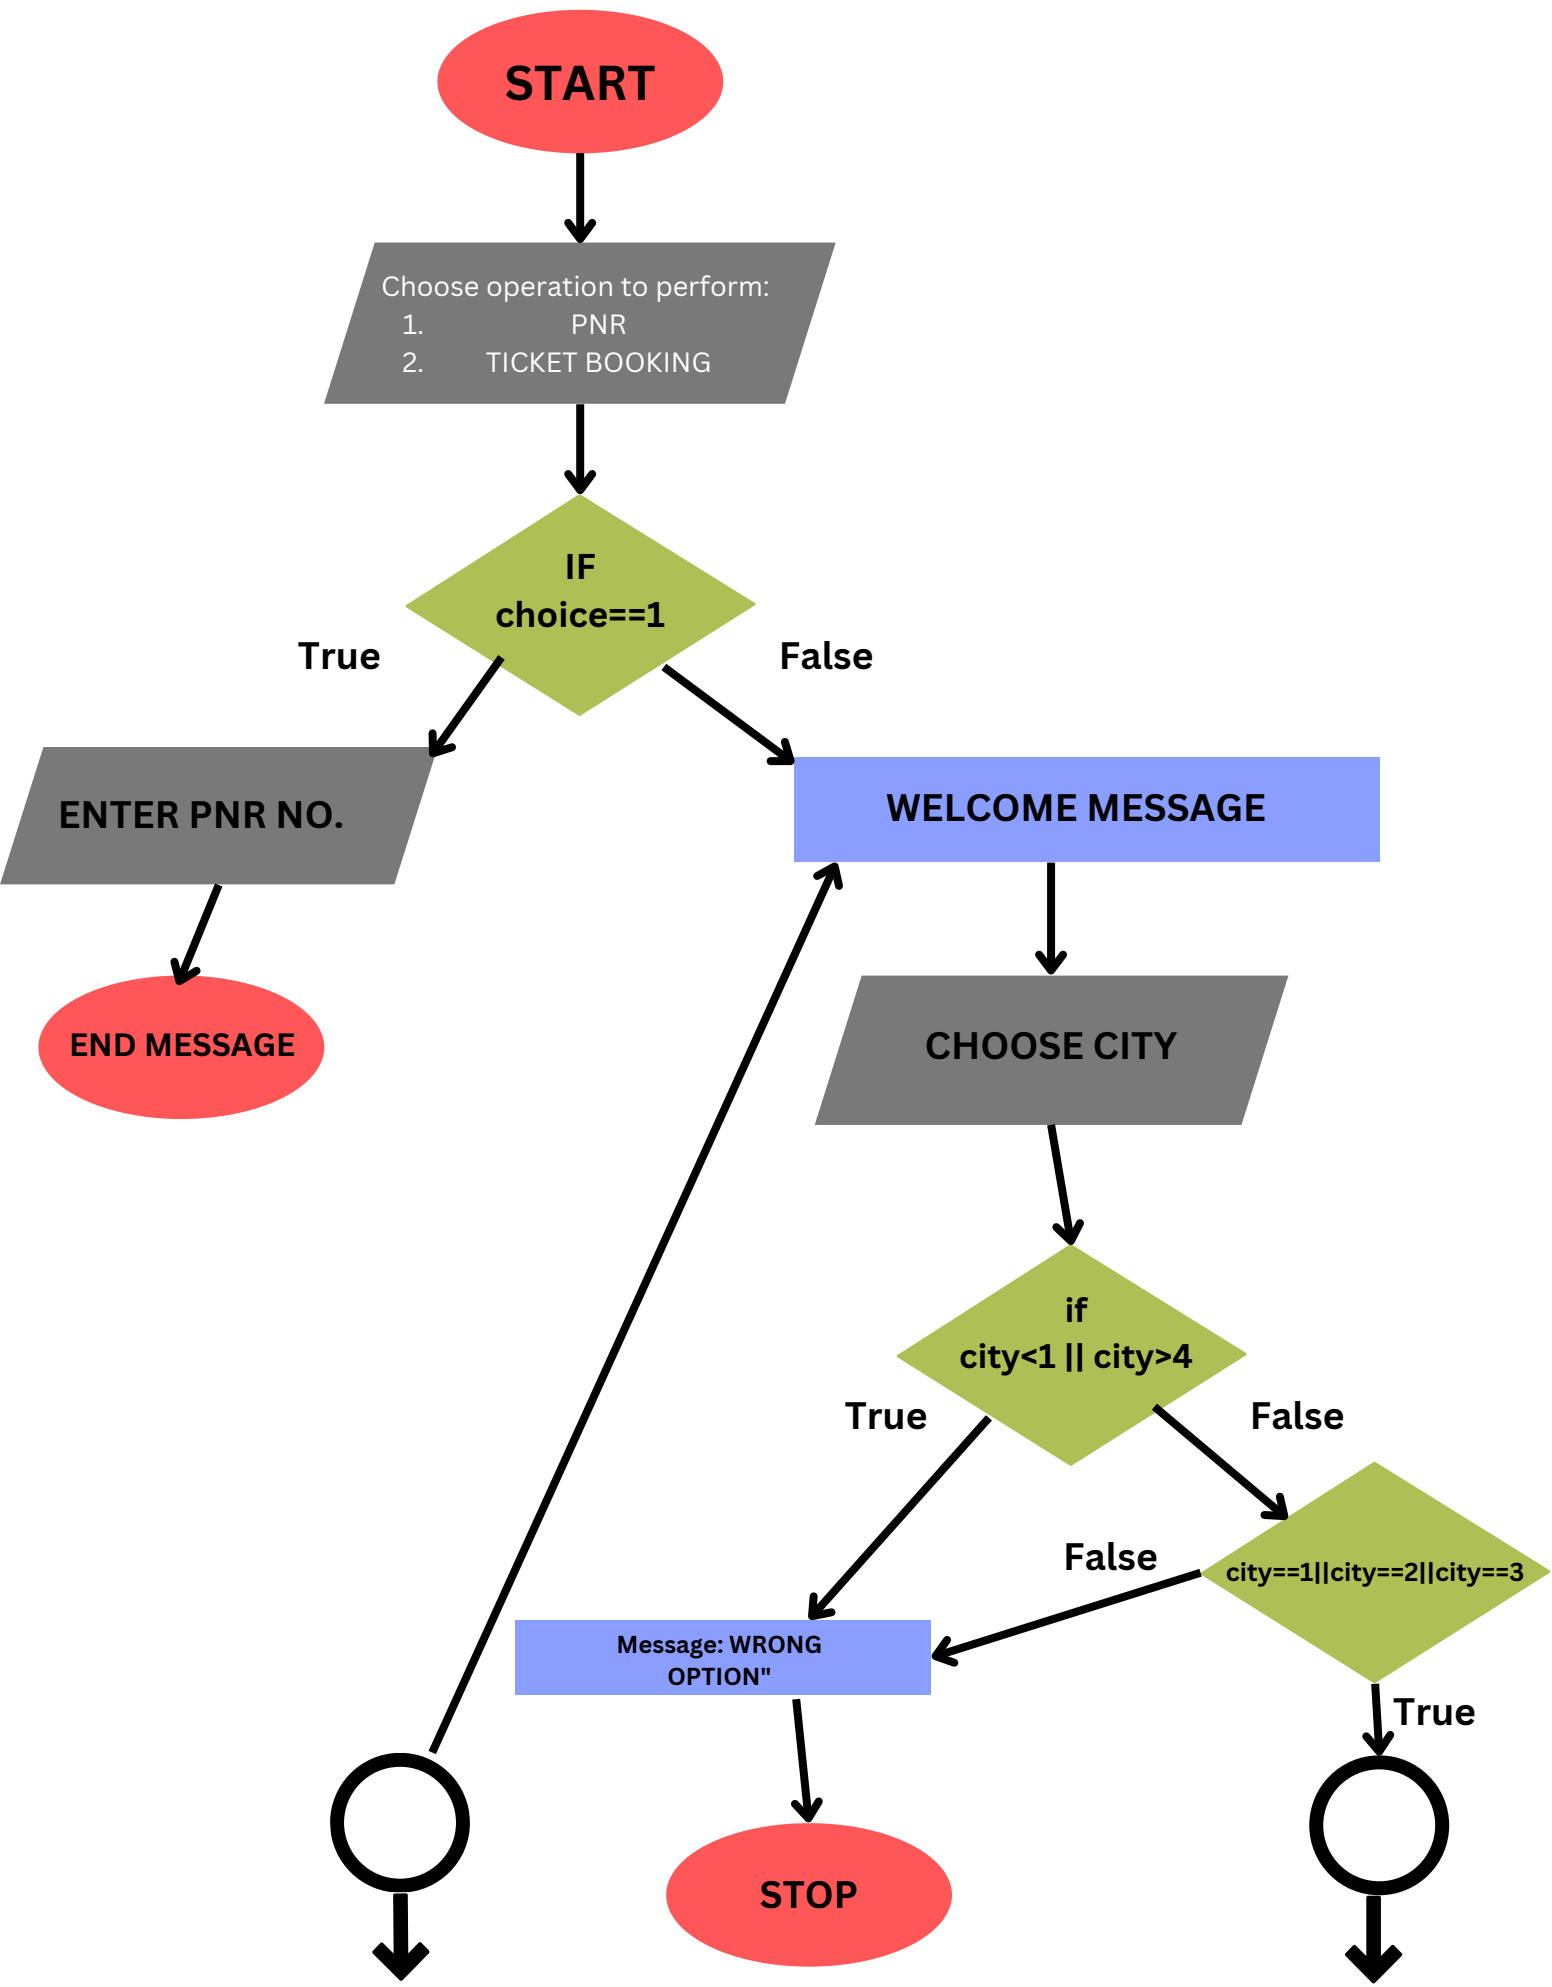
START

Choose operation to perform:
1. PNR
2. TICKET BOOKING

IF
choice==1

True

False

ENTER PNR NO.

WELCOME MESSAGE

END MESSAGE

CHOOSE CITY

if
city<1 || city>4

True

False

False

city==1||city==2||city==3

Message: WRONG OPTION"

True

STOP